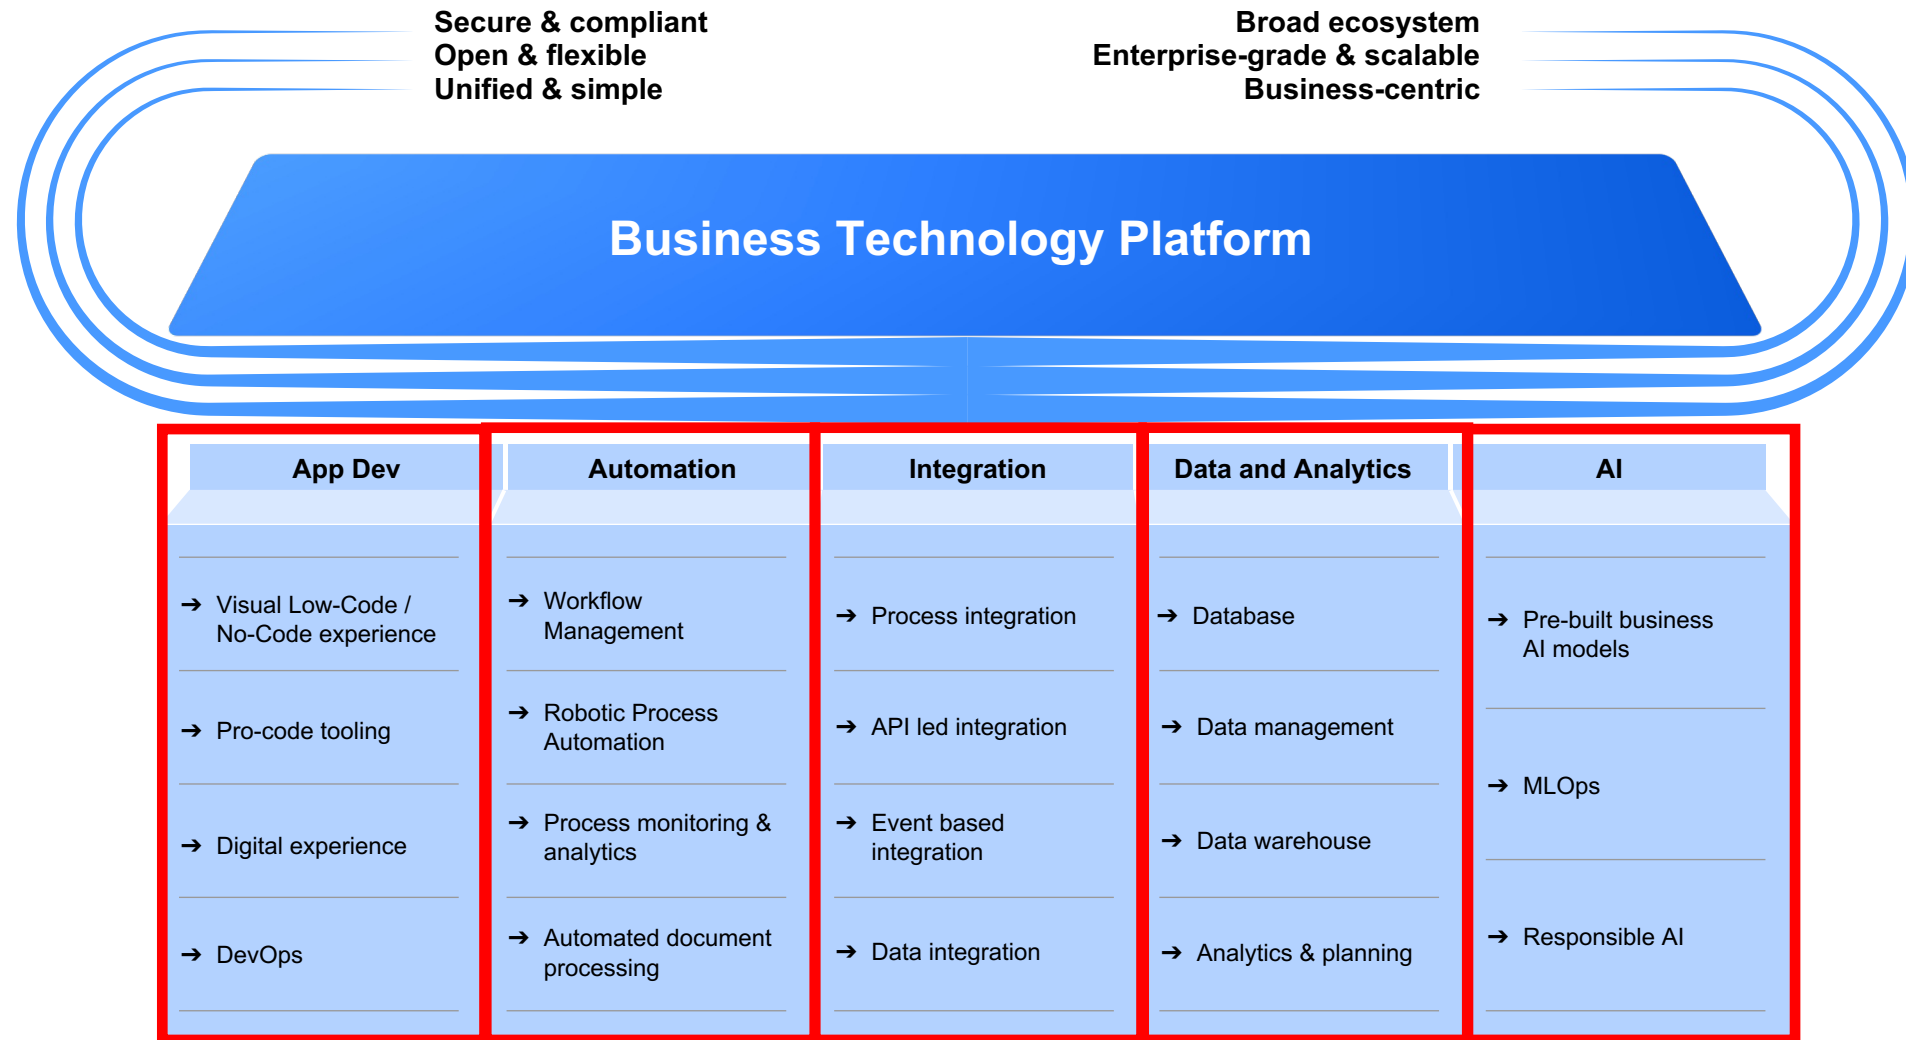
Secure & compliant
Open & flexible
Unified & simple

Broad ecosystem
Enterprise-grade & scalable
Business-centric

Business Technology Platform

App Dev

➔ Visual Low-Code / No-Code experience

➔ Pro-code tooling

➔ Digital experience

➔ DevOps

Automation

➔ Workflow Management

➔ Robotic Process Automation

➔ Process monitoring & analytics

➔ Automated document processing

Integration

➔ Process integration

➔ API led integration

➔ Event based integration

➔ Data integration

Data and Analytics

➔ Database

➔ Data management

➔ Data warehouse

➔ Analytics & planning

AI

➔ Pre-built business AI models

➔ MLOps

➔ Responsible AI